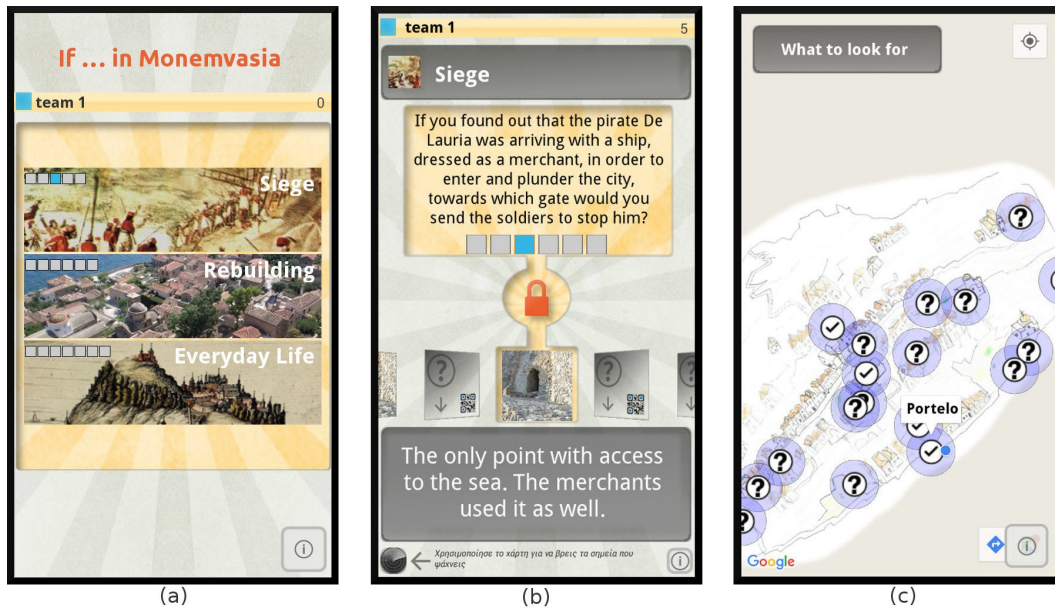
If ... in Monemvasia

team 1 0

Siege

Rebuilding

Everyday Life

(a)

team 1 5

Siege

If you found out that the pirate De Lauria was arriving with a ship, dressed as a merchant, in order to enter and plunder the city, towards which gate would you send the soldiers to stop him?

The only point with access to the sea. The merchants used it as well.

Χρησιμοποίησε το χάρτη για να βρεις τα σημεία που ψάχνεις

(b)

What to look for

Portelo

Google

(c)